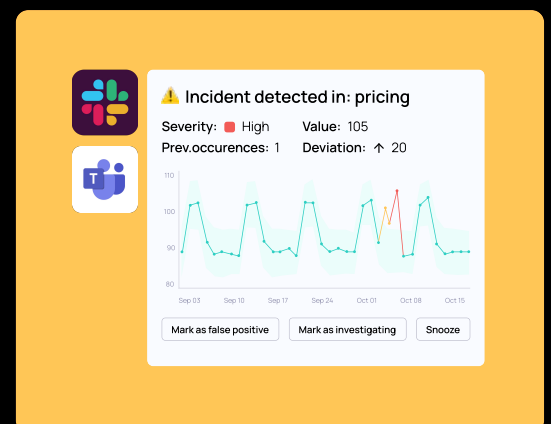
⚠️ Incident detected in: pricing

Severity: High
Value: 105
Prev.occurences: 1
Deviation: ↑ 20

110
100
90
80

Sep 03 Sep 10 Sep 17 Sep 24 Oct 01 Oct 08 Oct 15

Mark as false positive
Mark as investigating
Snooze